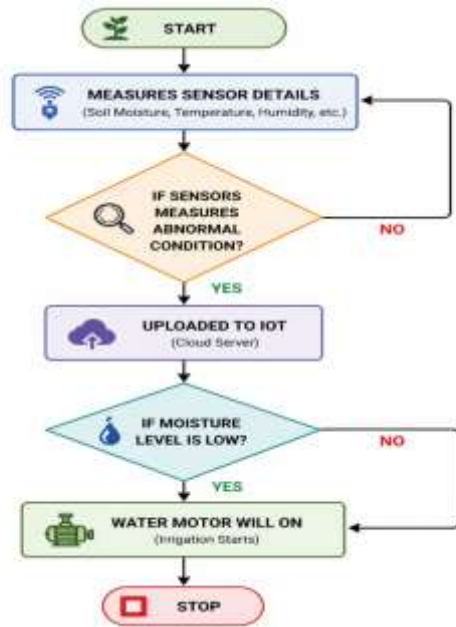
START

MEASURES SENSOR DETAILS
(Soil Moisture, Temperature, Humidity, etc.)

IF SENSORS MEASURES ABNORMAL CONDITION?

NO

YES

UPLOADED TO IOT
(Cloud Server)

IF MOISTURE LEVEL IS LOW?

NO

YES

WATER MOTOR WILL ON
(Irrigation Starts)

STOP